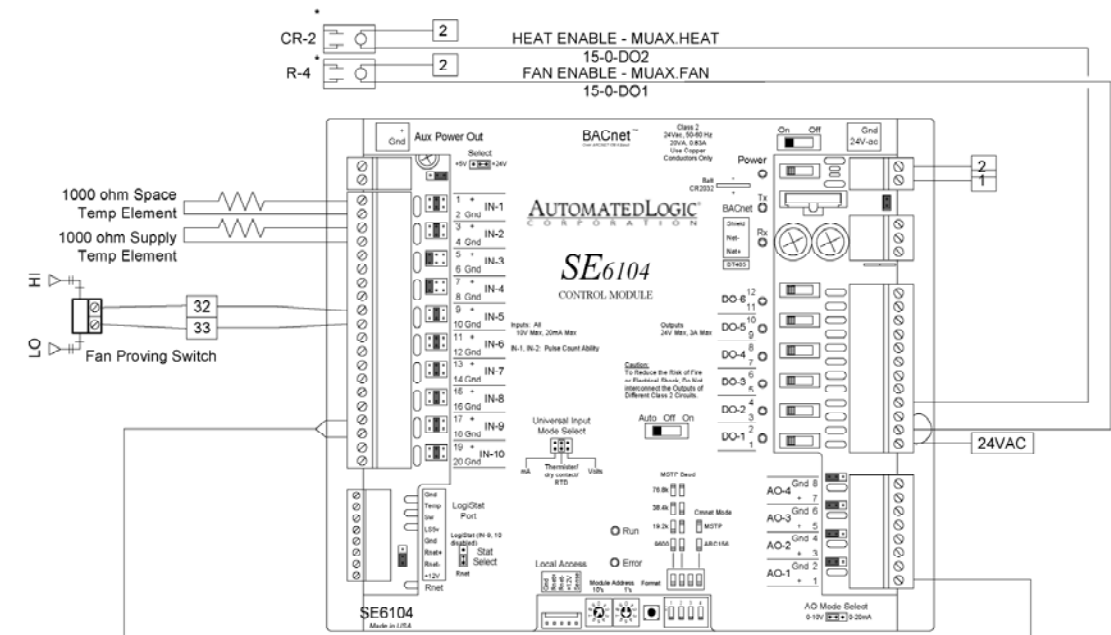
CR-2
2
HEAT ENABLE - MUAX.HEAT
15-0-DO2
R-4
2
FAN ENABLE - MUAX.FAN
15-0-DO1

Aux Power Out
Gnd
Select
+5V +24V
BACnet
Class 2
24Vac, 50-60 Hz
20VA, 0.83A
Use Copper
Conductors Only
On Off
Gnd
24V-ac
Power
Batt
CR2032
Tx
BACnet
Rx
2
1

1000 ohm Space Temp Element
1000 ohm Supply Temp Element
HI
LO
32
33
Fan Proving Switch

1 + 2 Gnd IN-1
3 + 4 Gnd IN-2
5 + 6 Gnd IN-3
7 + 8 Gnd IN-4
9 + 10 Gnd IN-5
11 + 12 Gnd IN-6
13 + 14 Gnd IN-7
15 + 16 Gnd IN-8
17 + 18 Gnd IN-9
19 + 20 Gnd IN-10

AUTOMATEDLOGIC
CORPORATION
SE6104
CONTROL MODULE

Inputs: All
10V Max, 20mA Max
IN-1, IN-2: Pulse Count Ability
Outputs
24V Max, 3A Max
Caution:
To Reduce the Risk of Fire or Electrical Shock, Do Not interconnect the Outputs of Different Class 2 Circuits.

DO-6 12 11
DO-5 10 9
DO-4 8 7
DO-3 6 5
DO-2 4 3
DO-1 2 1
24VAC

Universal Input Mode Select
mA Thermistor/ dry contact/ RTD Volts
Auto Off On

Gnd Temp sw LSSv Gnd Rnet+ Rnet- +12V
LogiStat Port
LogiStat (IN-9, 10 disabled)
Stat Select
Rnet
Rnet

MSTP Baud
76.8k
38.4k
19.2k
9600
Cmnet Mode
MSTP
ARC156
Run
Error
Local Access
Module Address
10's 1's
Format

AO-4 Gnd 8 + 7
AO-3 Gnd 6 + 5
AO-2 Gnd 4 + 3
AO-1 Gnd 2 + 1
AO Mode Select
0-10V 0-20mA

SE6104
Made in USA